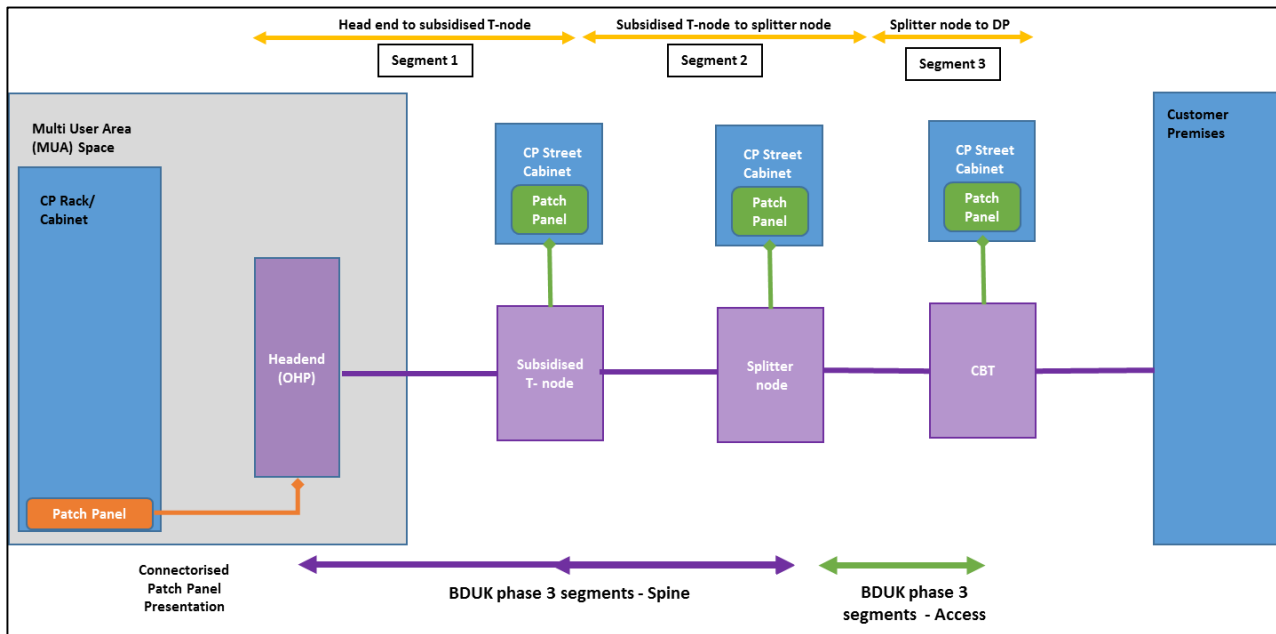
Head end to subsidised T-node

Segment 1

Subsidised T-node to splitter node

Segment 2

Splitter node to DP

Segment 3

Multi User Area (MUA) Space

CP Rack/ Cabinet

Headend (OHP)

Patch Panel

CP Street Cabinet

Patch Panel

Subsidised T- node

CP Street Cabinet

Patch Panel

Splitter node

CP Street Cabinet

Patch Panel

CBT

Customer Premises

Connectorised Patch Panel Presentation

BDUK phase 3 segments - Spine

BDUK phase 3 segments - Access